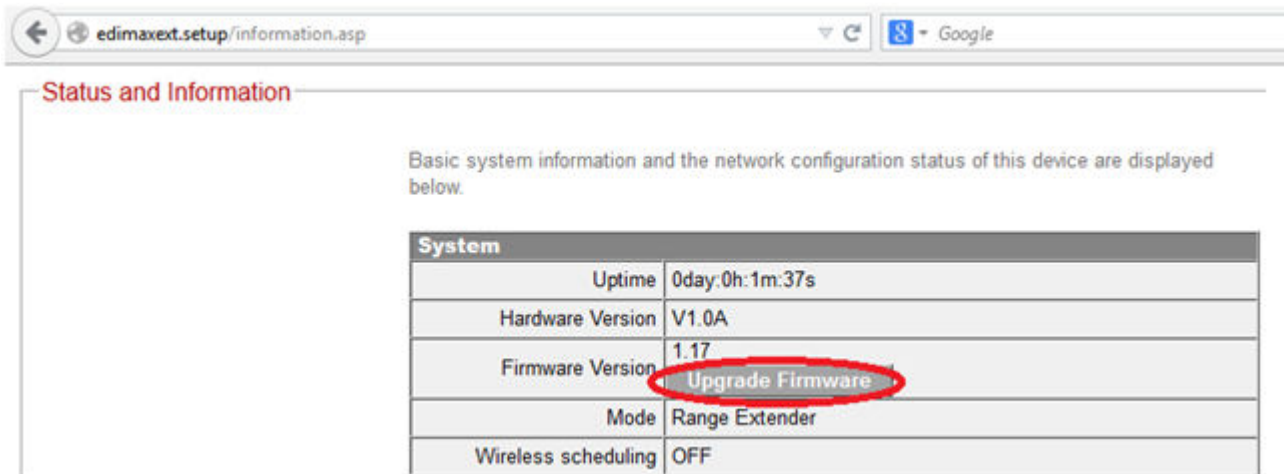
edimaxext.setup/information.asp

Google

Status and Information

Basic system information and the network configuration status of this device are displayed below.

| System | |
|---|---|
| Uptime | 0day:0h:1m:37s |
| Hardware Version | V1.0A |
| Firmware Version | 1.17 Upgrade Firmware |
| Mode | Range Extender |
| Wireless scheduling | OFF |